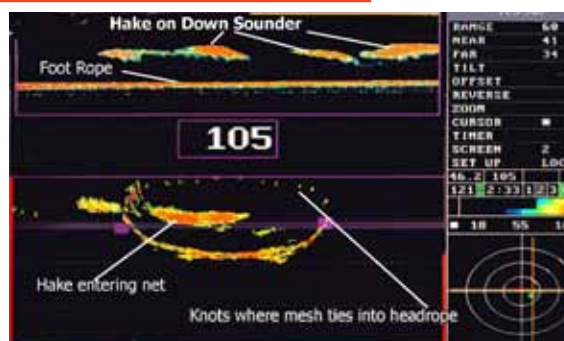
Hake on Down Sounder

Foot Rope

105

Hake entering net

Knots where mesh ties into headrope

RANGE 60
NEAR 41
FAR 34
TILT
OFFSET
REVERSE
ZOOM
CURSOR
TIMER
SCREEN 2
SET UP LOC

46.2 105
121 2:33 123

18 55 1